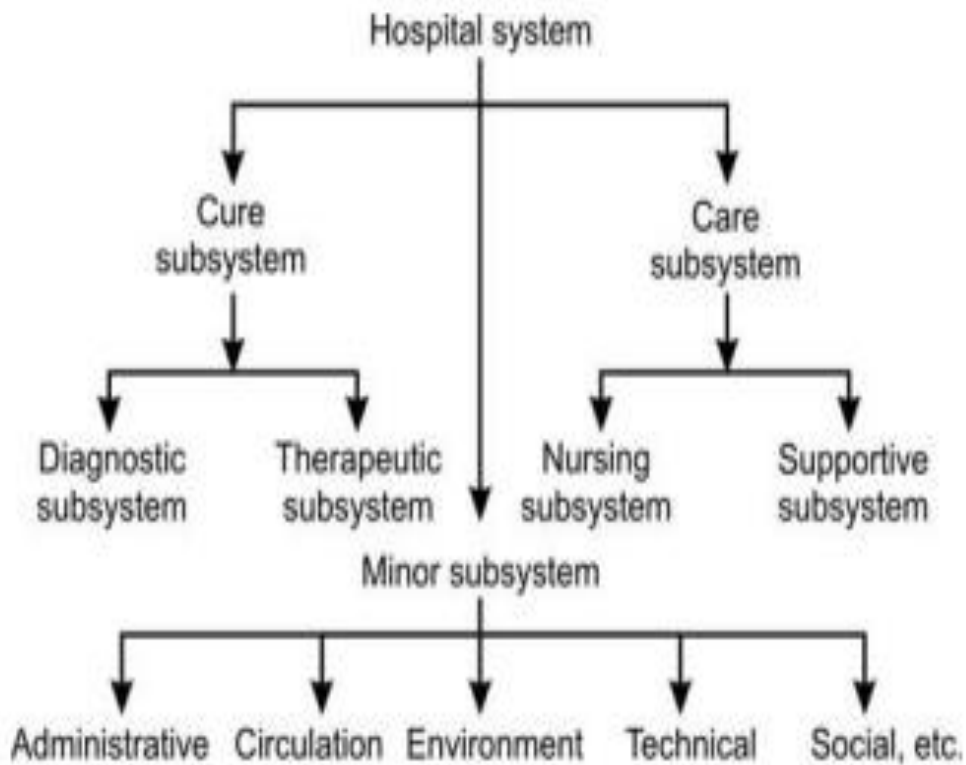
Hospital system

Cure subsystem

Care subsystem

Diagnostic subsystem

Therapeutic subsystem

Nursing subsystem

Supportive subsystem

Minor subsystem

Administrative

Circulation

Environment

Technical

Social, etc.